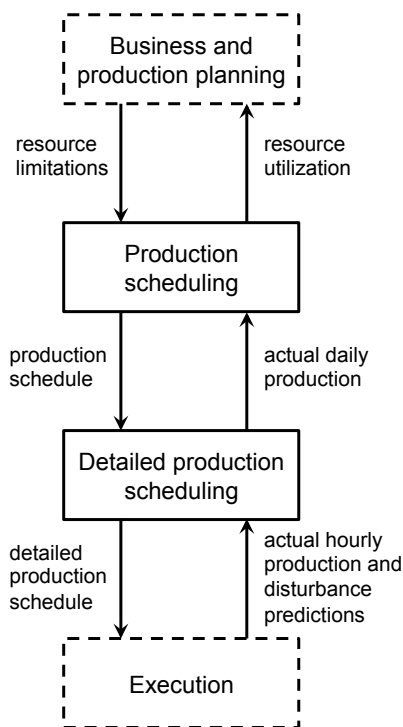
Business and production planning

resource limitations

resource utilization

Production scheduling

production schedule

actual daily production

Detailed production scheduling

detailed production schedule

actual hourly production and disturbance predictions

Execution